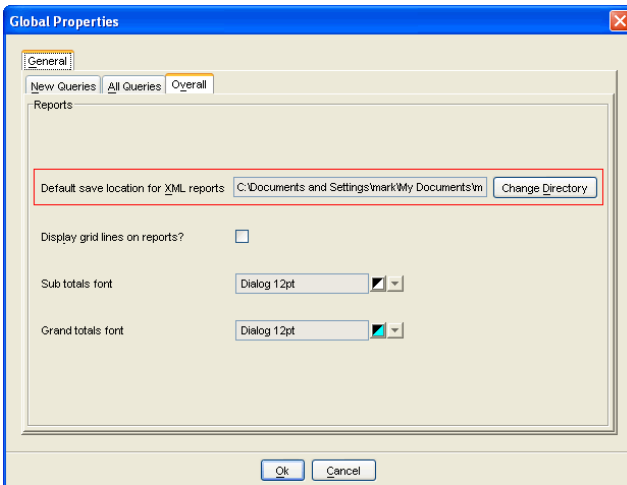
Global Properties

General

New Queries | All Queries | Overall

Reports

Default save location for XML reports C:\Documents and Settings\mark\My Documents\m Change Directory

Display grid lines on reports?

Sub totals font Dialog 12pt

Grand totals font Dialog 12pt

Ok Cancel